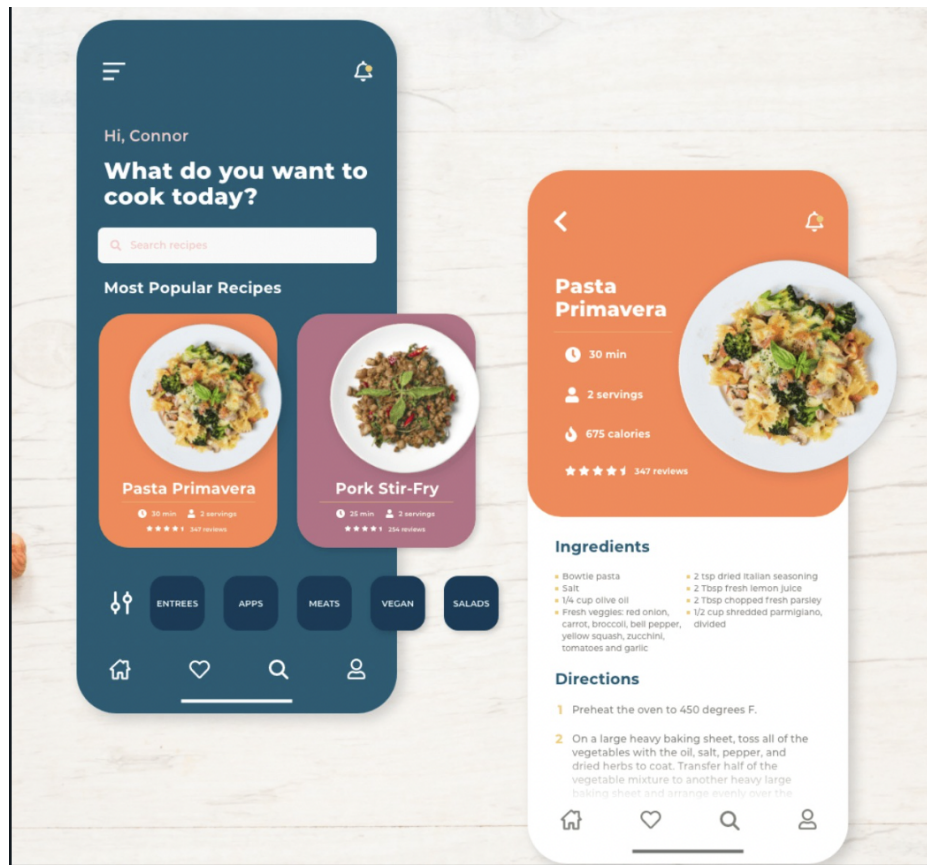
Hi, Connor

What do you want to cook today?

Search recipes

Most Popular Recipes

Pasta Primavera

30 min 2 servings

347 reviews

Pork Stir-Fry

25 min 2 servings

254 reviews

ENTREES APPS MEATS VEGAN SALADS

Pasta Primavera

30 min

2 servings

675 calories

347 reviews

Ingredients

- Bowtie pasta
- Salt
- 1/4 cup olive oil
- Fresh veggies: red onion, carrot, broccoli, bell pepper, yellow squash, zucchini, tomatoes and garlic
- 2 tsp dried italian seasoning
- 2 Tbsp fresh lemon juice
- 2 Tbsp chopped fresh parsley
- 1/2 cup shredded parmigiano, divided

Directions

1 Preheat the oven to 450 degrees F.

2 On a large heavy baking sheet, toss all of the vegetables with the oil, salt, pepper, and dried herbs to coat. Transfer half of the vegetable mixture to another heavy large baking sheet and arrange evenly over the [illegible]